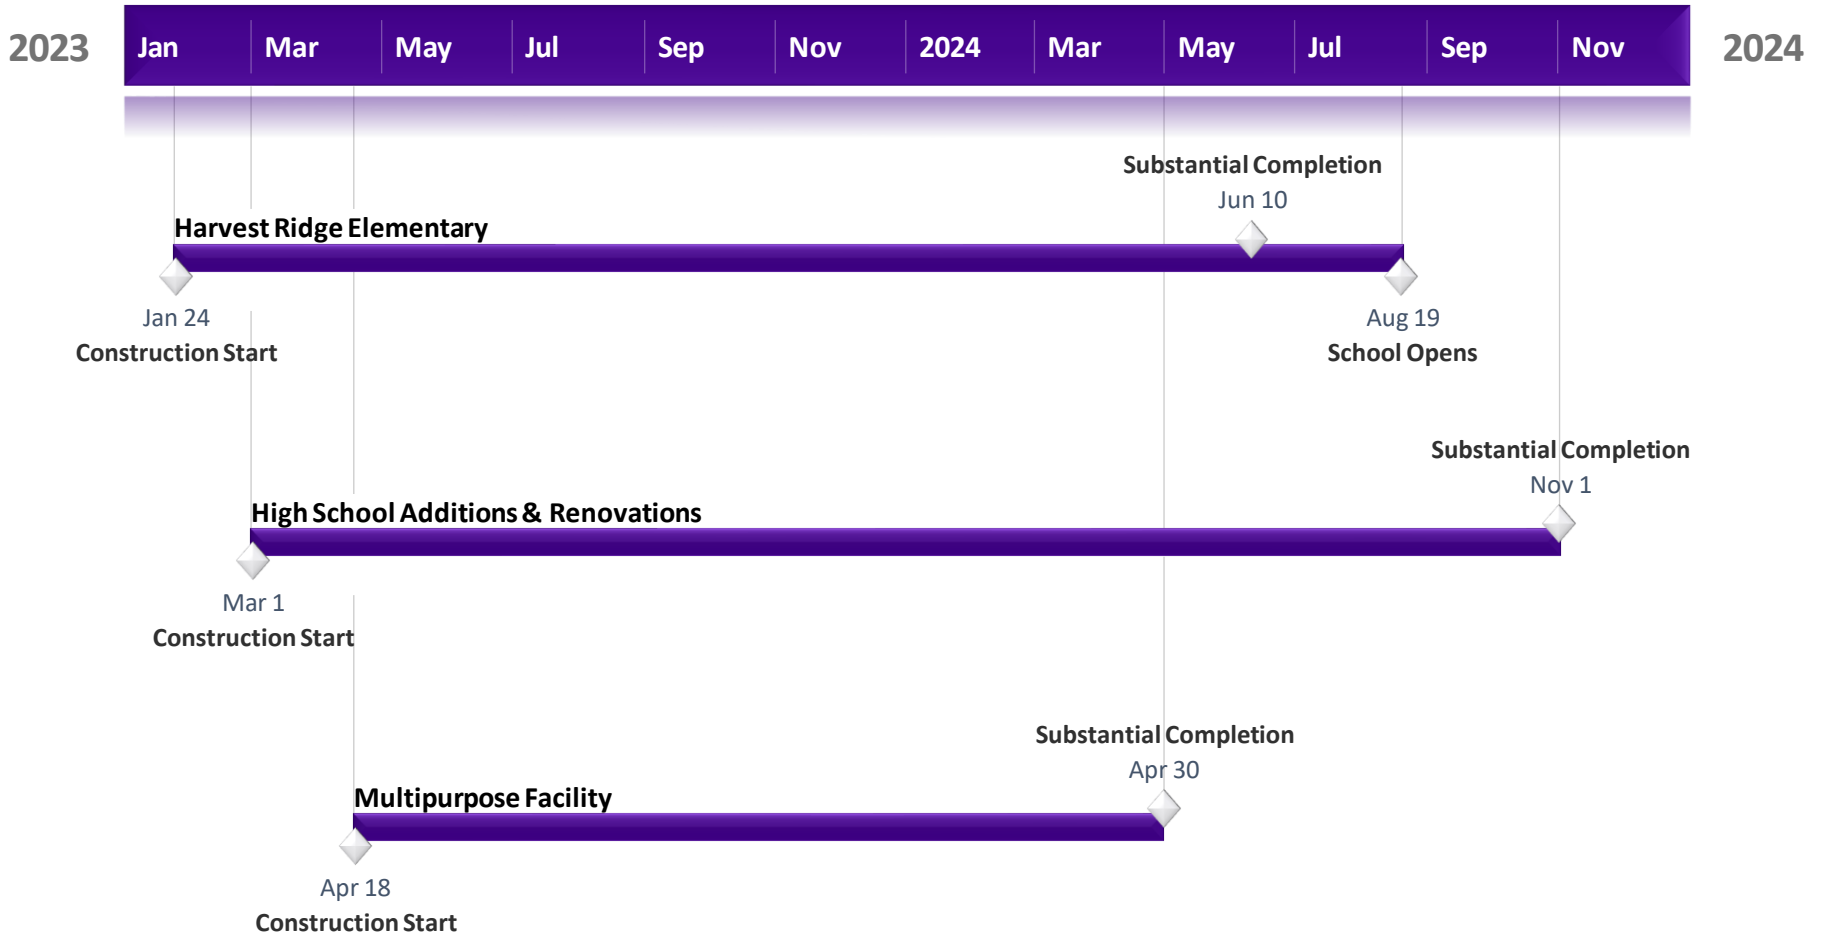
2023 Jan Mar May Jul Sep Nov 2024 Mar May Jul Sep Nov 2024

Substantial Completion
Jun 10

Harvest Ridge Elementary

Jan 24
Construction Start

Aug 19
School Opens

Substantial Completion
Nov 1

High School Additions & Renovations

Mar 1
Construction Start

Substantial Completion
Apr 30

Multipurpose Facility

Apr 18
Construction Start